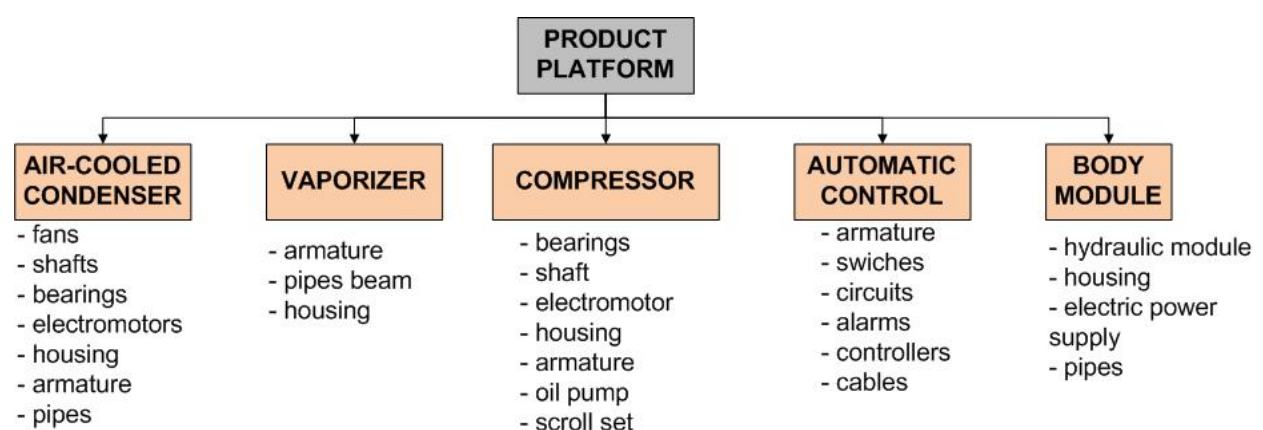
PRODUCT PLATFORM

AIR-COOLED CONDENSER
- fans
- shafts
- bearings
- electromotors
- housing
- armature
- pipes

VAPORIZER
- armature
- pipes beam
- housing

COMPRESSOR
- bearings
- shaft
- electromotor
- housing
- armature
- oil pump
- scroll set

AUTOMATIC CONTROL
- armature
- swiches
- circuits
- alarms
- controllers
- cables

BODY MODULE
- hydraulic module
- housing
- electric power supply
- pipes